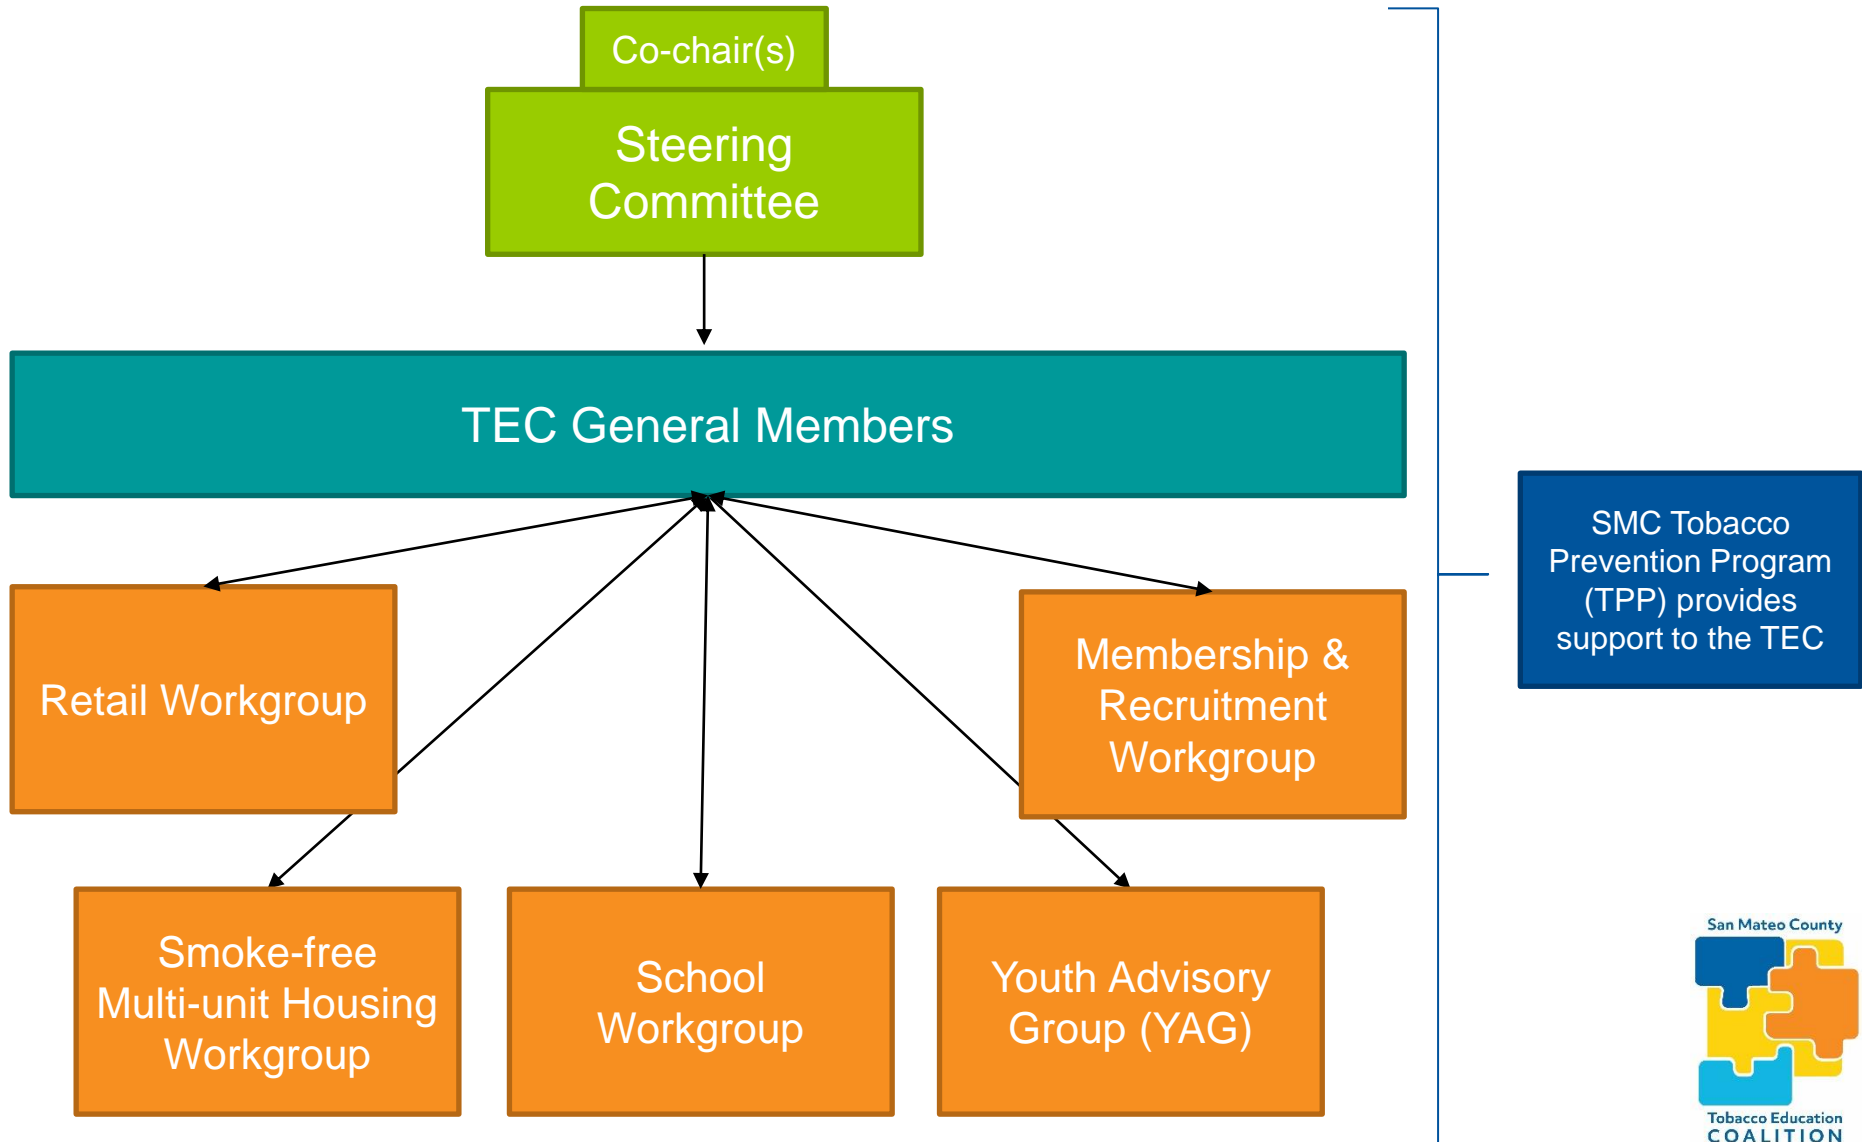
Co-chair(s)

Steering Committee

TEC General Members

Retail Workgroup

Membership & Recruitment Workgroup

Smoke-free Multi-unit Housing Workgroup

School Workgroup

Youth Advisory Group (YAG)

SMC Tobacco Prevention Program (TPP) provides support to the TEC

San Mateo County
Tobacco Education
COALITION